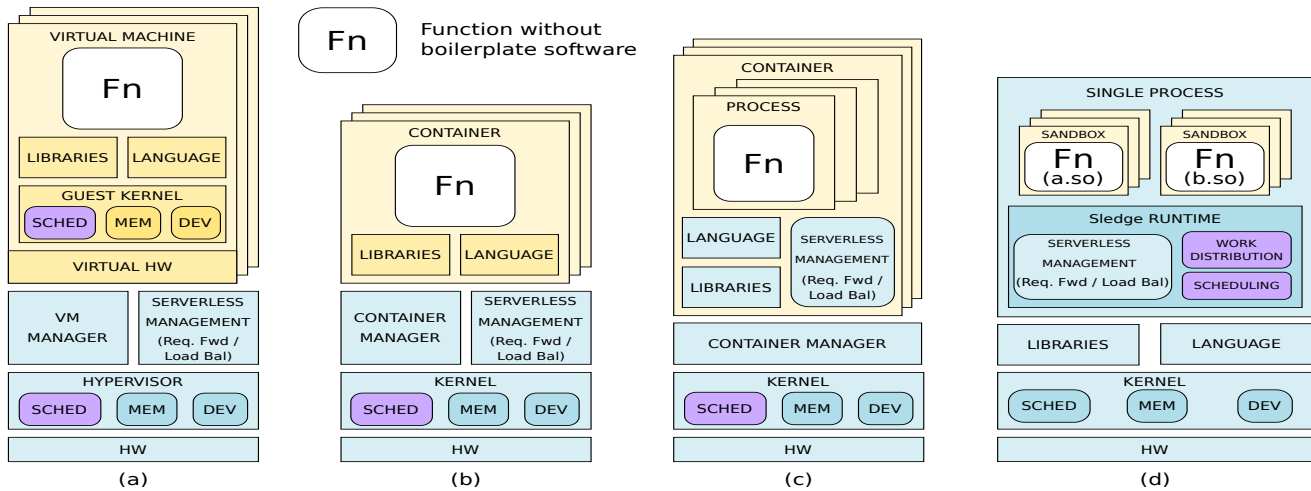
Fn Function without boilerplate software

VIRTUAL MACHINE
Fn
LIBRARIES
LANGUAGE
GUEST KERNEL
SCHED MEM DEV
VIRTUAL HW
VM MANAGER
SERVERLESS MANAGEMENT (Req. Fwd / Load Bal)
HYPERVISOR
SCHED MEM DEV
HW
(a)

CONTAINER
Fn
LIBRARIES
LANGUAGE
CONTAINER MANAGER
SERVERLESS MANAGEMENT (Req. Fwd / Load Bal)
KERNEL
SCHED MEM DEV
HW
(b)

CONTAINER
PROCESS
Fn
LANGUAGE
LIBRARIES
SERVERLESS MANAGEMENT (Req. Fwd / Load Bal)
CONTAINER MANAGER
KERNEL
SCHED MEM DEV
HW
(c)

SINGLE PROCESS
SANDBOX
Fn (a.so)
SANDBOX
Fn (b.so)
Sledge RUNTIME
SERVERLESS MANAGEMENT (Req. Fwd / Load Bal)
WORK DISTRIBUTION
SCHEDULING
LIBRARIES
LANGUAGE
KERNEL
SCHED MEM DEV
HW
(d)